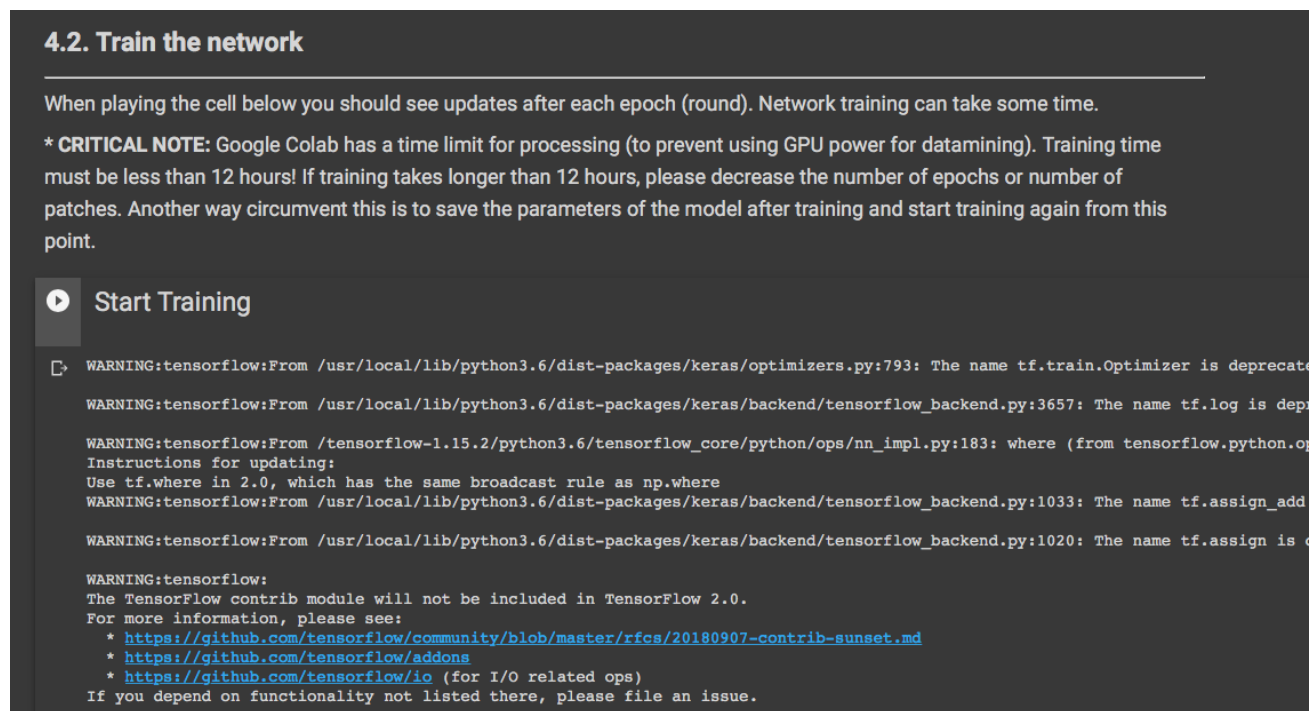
4.2. Train the network

When playing the cell below you should see updates after each epoch (round). Network training can take some time.

* CRITICAL NOTE: Google Colab has a time limit for processing (to prevent using GPU power for datamining). Training time must be less than 12 hours! If training takes longer than 12 hours, please decrease the number of epochs or number of patches. Another way circumvent this is to save the parameters of the model after training and start training again from this point.

Start Training

WARNING:tensorflow:From /usr/local/lib/python3.6/dist-packages/keras/optimizers.py:793: The name tf.train.Optimizer is deprecate

WARNING:tensorflow:From /usr/local/lib/python3.6/dist-packages/keras/backend/tensorflow_backend.py:3657: The name tf.log is depr

WARNING:tensorflow:From /tensorflow-1.15.2/python3.6/tensorflow_core/python/ops/nn_impl.py:183: where (from tensorflow.python.o
Instructions for updating:
Use tf.where in 2.0, which has the same broadcast rule as np.where
WARNING:tensorflow:From /usr/local/lib/python3.6/dist-packages/keras/backend/tensorflow_backend.py:1033: The name tf.assign_add

WARNING:tensorflow:From /usr/local/lib/python3.6/dist-packages/keras/backend/tensorflow_backend.py:1020: The name tf.assign is

WARNING:tensorflow:
The TensorFlow contrib module will not be included in TensorFlow 2.0.
For more information, please see:
  * https://github.com/tensorflow/community/blob/master/rfcs/20180907-contrib-sunset.md
  * https://github.com/tensorflow/addons
  * https://github.com/tensorflow/io (for I/O related ops)
If you depend on functionality not listed there, please file an issue.